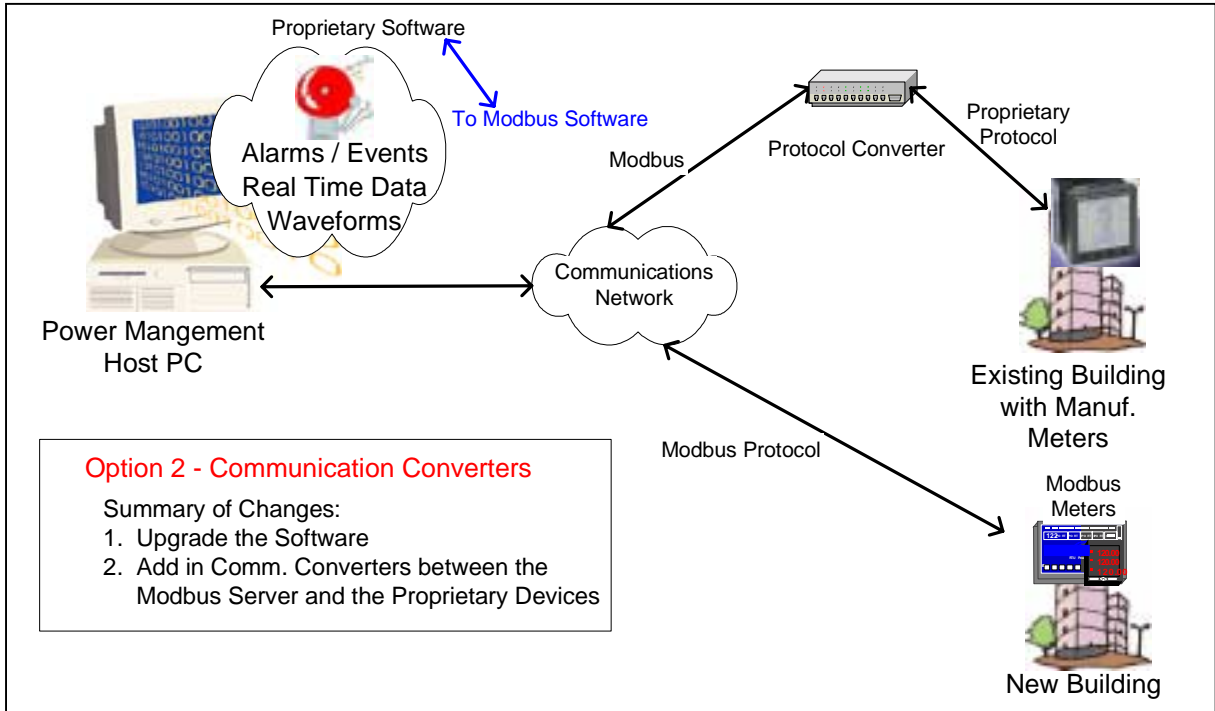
Proprietary Software

To Modbus Software

Alarms / Events
Real Time Data
Waveforms

Power Mangement
Host PC

Modbus

Protocol Converter

Proprietary
Protocol

Communications
Network

Existing Building
with Manuf.
Meters

Option 2 - Communication Converters

Summary of Changes:
1. Upgrade the Software
2. Add in Comm. Converters between the Modbus Server and the Proprietary Devices

Modbus Protocol

Modbus
Meters

New Building